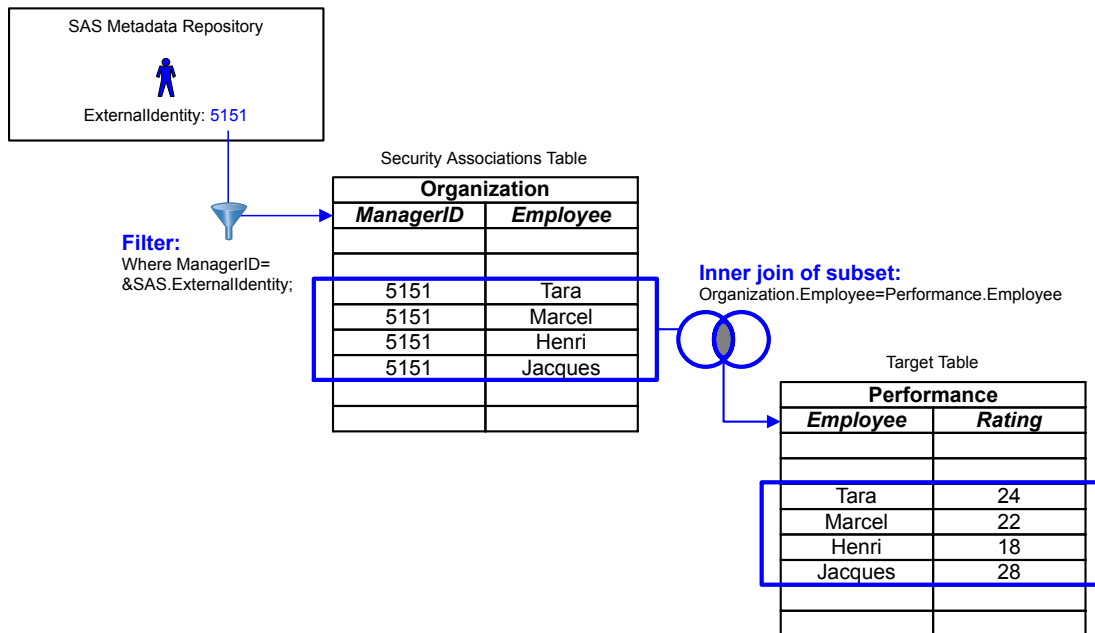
SAS Metadata Repository

ExternalIdentity: 5151

Filter:
Where ManagerID= &SAS.ExternalIdentity;

Security Associations Table

| Organization | |
|---|---|
| **ManagerID** | **Employee** |
| | |
| | |
| 5151 | Tara |
| 5151 | Marcel |
| 5151 | Henri |
| 5151 | Jacques |
| | |
| | |

Inner join of subset:
Organization.Employee=Performance.Employee

Target Table

| Performance | |
|---|---|
| **Employee** | **Rating** |
| | |
| | |
| Tara | 24 |
| Marcel | 22 |
| Henri | 18 |
| Jacques | 28 |
| | |
| | |